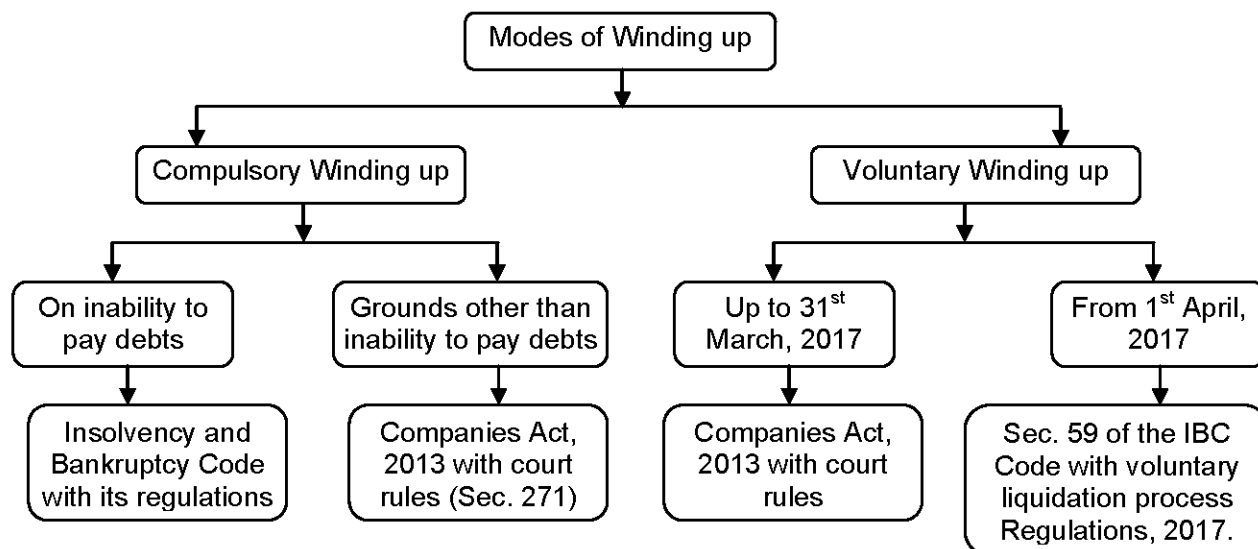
Modes of Winding up

Compulsory Winding up

Voluntary Winding up

On inability to pay debts

Insolvency and Bankruptcy Code with its regulations

Grounds other than inability to pay debts

Companies Act, 2013 with court rules (Sec. 271)

Up to 31$^{st}$ March, 2017

Companies Act, 2013 with court rules

From 1$^{st}$ April, 2017

Sec. 59 of the IBC Code with voluntary liquidation process Regulations, 2017.